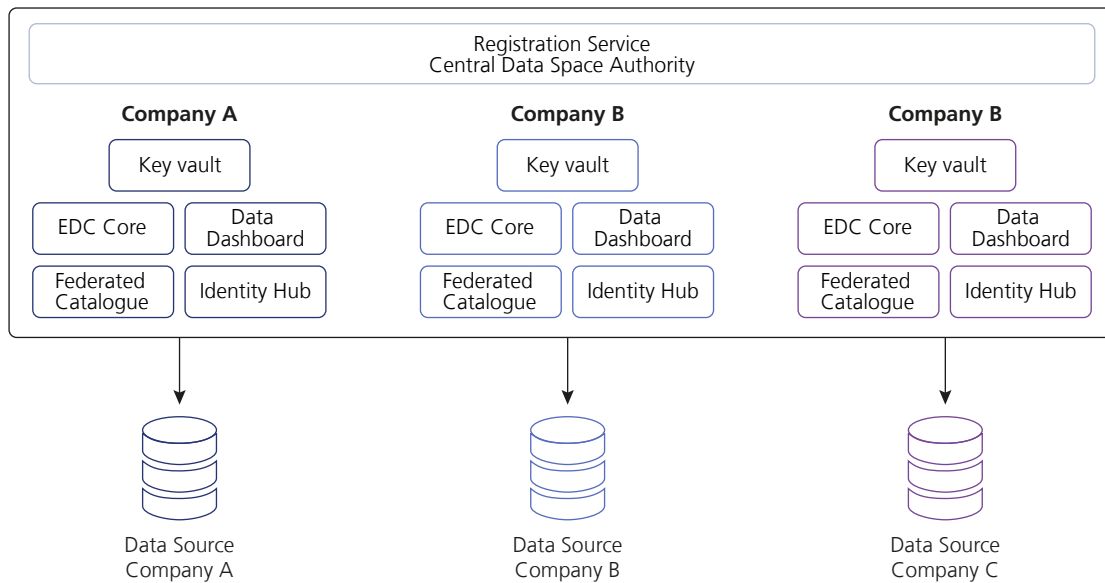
Registration Service
Central Data Space Authority

Company A

Key vault

EDC Core

Data Dashboard

Federated Catalogue

Identity Hub

Company B

Key vault

EDC Core

Data Dashboard

Federated Catalogue

Identity Hub

Company B

Key vault

EDC Core

Data Dashboard

Federated Catalogue

Identity Hub

Data Source Company A

Data Source Company B

Data Source Company C